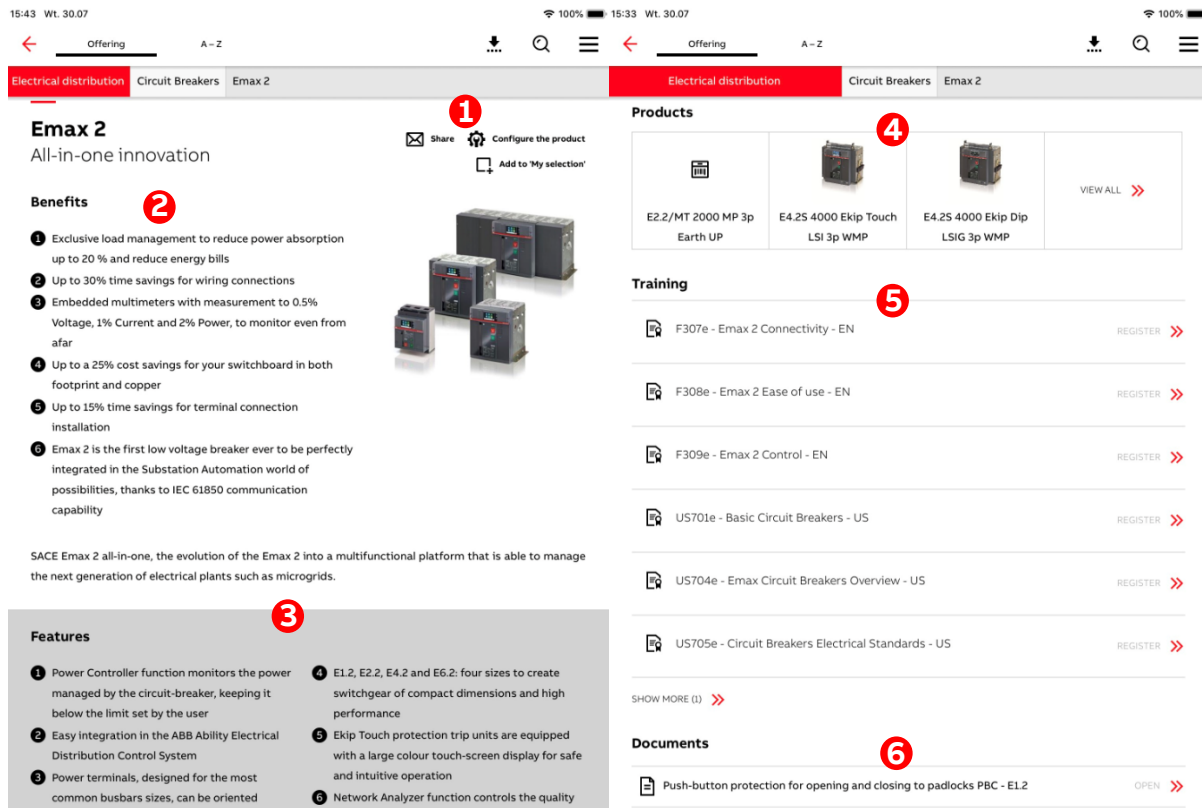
15:43 Wt. 30.07
100%

Offering
A – Z

Electrical distribution
Circuit Breakers
Emax 2

1

Emax 2
All-in-one innovation

Share
Configure the product
Add to 'My selection'

Benefits

2

1 Exclusive load management to reduce power absorption up to 20 % and reduce energy bills
2 Up to 30% time savings for wiring connections
3 Embedded multimeters with measurement to 0.5% Voltage, 1% Current and 2% Power, to monitor even from afar
4 Up to a 25% cost savings for your switchboard in both footprint and copper
5 Up to 15% time savings for terminal connection installation
6 Emax 2 is the first low voltage breaker ever to be perfectly integrated in the Substation Automation world of possibilities, thanks to IEC 61850 communication capability

SACE Emax 2 all-in-one, the evolution of the Emax 2 into a multifunctional platform that is able to manage the next generation of electrical plants such as microgrids.

3

Features

1 Power Controller function monitors the power managed by the circuit-breaker, keeping it below the limit set by the user
2 Easy integration in the ABB Ability Electrical Distribution Control System
3 Power terminals, designed for the most common busbars sizes, can be oriented

4 E1.2, E2.2, E4.2 and E6.2: four sizes to create switchgear of compact dimensions and high performance
5 Ekip Touch protection trip units are equipped with a large colour touch-screen display for safe and intuitive operation
6 Network Analyzer function controls the quality

15:33 Wt. 30.07
100%

Offering
A – Z

Electrical distribution
Circuit Breakers
Emax 2

Products

4

E2.2/MT 2000 MP 3p Earth UP
E4.2S 4000 Ekip Touch LSI 3p WMP
E4.2S 4000 Ekip Dip LSIG 3p WMP
VIEW ALL

Training

5

F307e - Emax 2 Connectivity - EN
REGISTER
F308e - Emax 2 Ease of use - EN
REGISTER
F309e - Emax 2 Control - EN
REGISTER
US701e - Basic Circuit Breakers - US
REGISTER
US704e - Emax Circuit Breakers Overview - US
REGISTER
US705e - Circuit Breakers Electrical Standards - US
REGISTER

SHOW MORE (1)

Documents

6

Push-button protection for opening and closing to padlocks PBC - E1.2
OPEN